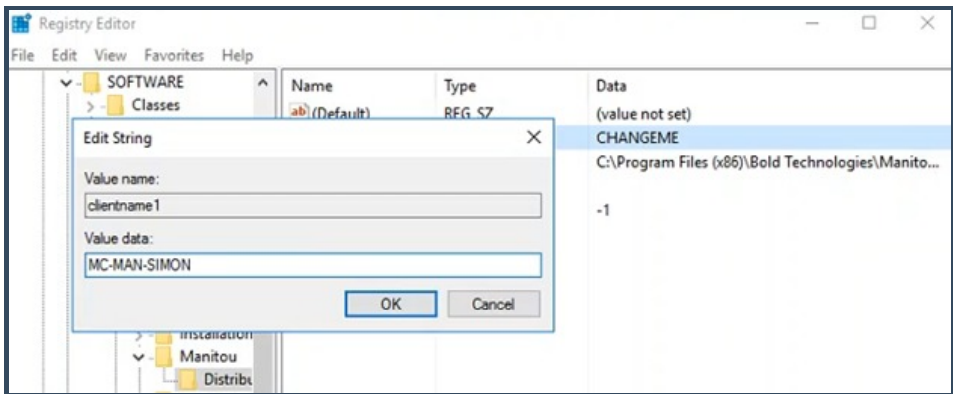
Registry Editor

File Edit View Favorites Help

SOFTWARE
Classes

Name | Type | Data
(Default) | REG_SZ | (value not set)
CHANGEME
C:\Program Files (x86)\Bold Technologies\Manito...
-1

Edit String

Value name:
clientname1
Value data:
MC-MAN-SIMON
OK
Cancel

Installation
Manitou
Distribu